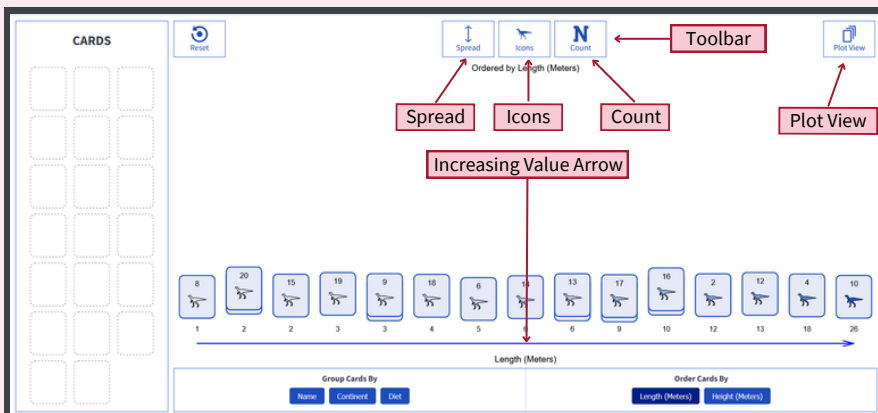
CARDS

Reset

Spread

Icons

N
Count

Toolbar

Plot View

Ordered by Length (Meters)

Spread

Icons

Count

Plot View

Increasing Value Arrow

8
20
15
19
9
18
6
14
13
17
16
2
12
4
10

1
2
2
3
3
4
5
6
6
9
10
12
13
18
26

Length (Meters)

Group Cards By

Name
Continent
Diet

Order Cards By

Length (Meters)
Height (Meters)